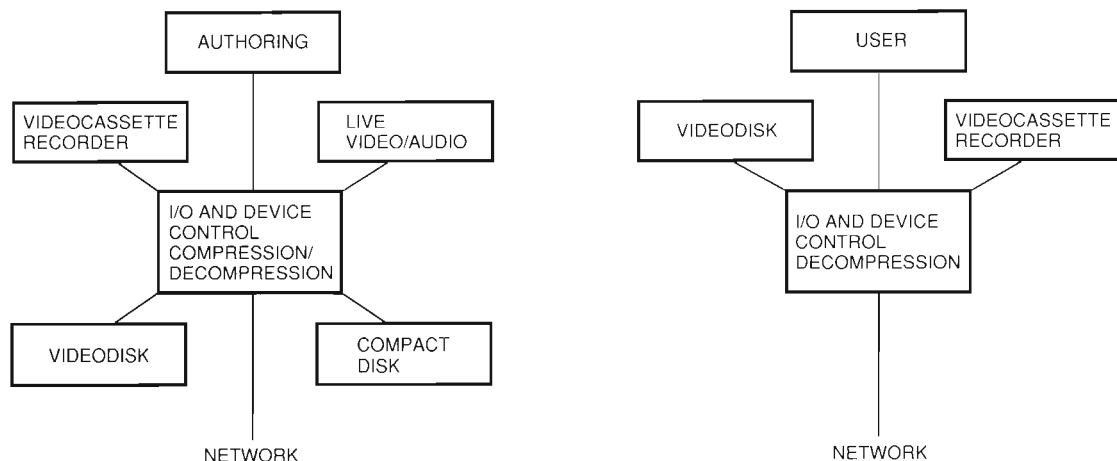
AUTHORING

VIDEOCASSETTE RECORDER

LIVE VIDEO/AUDIO

I/O AND DEVICE CONTROL COMPRESSION/ DECOMPRESSION

VIDEODISK

COMPACT DISK

NETWORK

USER

VIDEODISK

VIDEOCASSETTE RECORDER

I/O AND DEVICE CONTROL DECOMPRESSION

NETWORK